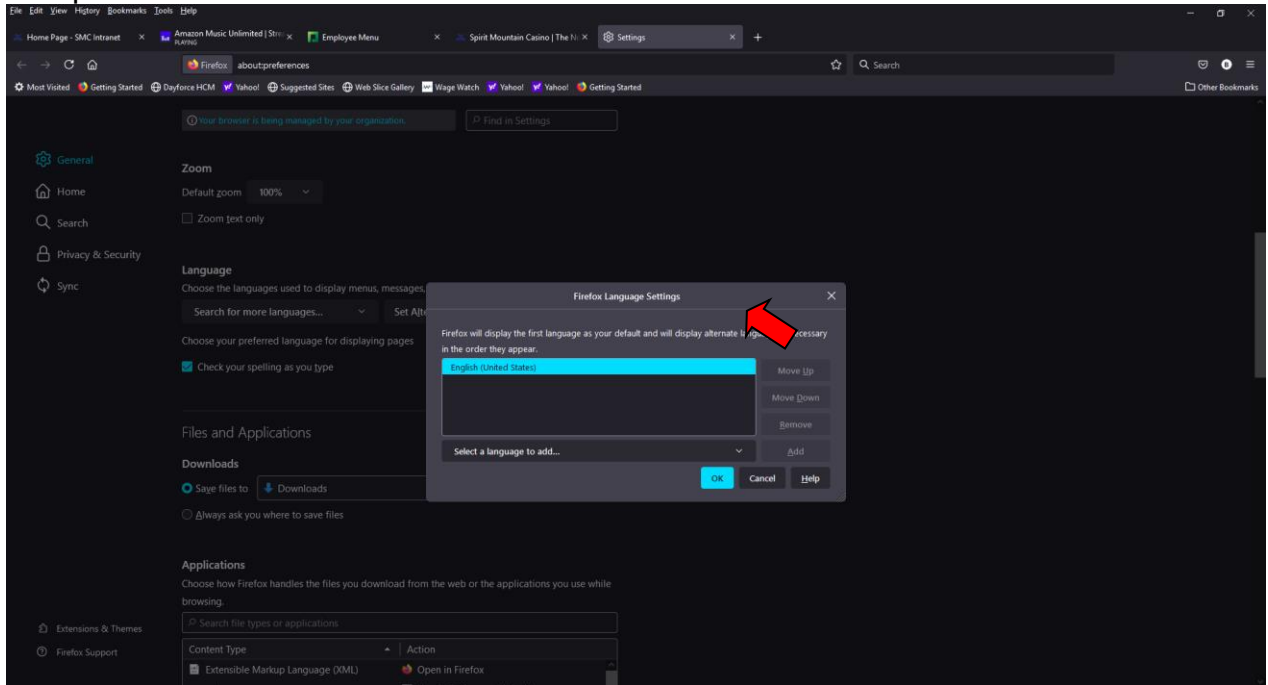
File Edit View History Bookmarks Tools Help

Home Page - SMC Intranet ×
Amazon Music Unlimited | Stre ×
PLAYING
Employee Menu ×
Spirit Mountain Casino | The N ×
Settings ×
+

Firefox about:preferences
Search

Most Visited Getting Started Dayforce HCM Yahoo! Suggested Sites Web Slice Gallery Wage Watch Yahoo! Yahoo! Getting Started
Other Bookmarks

Your browser is being managed by your organization.
Find in Settings

General
Home
Search
Privacy & Security
Sync

Zoom
Default zoom 100%
Zoom text only

Language
Choose the languages used to display menus, messages,
Search for more languages...
Set Alt
Choose your preferred language for displaying pages
Check your spelling as you type

Files and Applications
Downloads
Save files to Downloads
Always ask you where to save files

Applications
Choose how Firefox handles the files you download from the web or the applications you use while browsing.
Search file types or applications

| Content Type | Action |
|---|---|
| Extensible Markup Language (XML) | Open in Firefox |

Extensions & Themes
Firefox Support

Firefox Language Settings
Firefox will display the first language as your default and will display alternate la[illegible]ecessary in the order they appear.
English (United States)
Move Up
Move Down
Remove
Select a language to add...
Add
OK Cancel Help